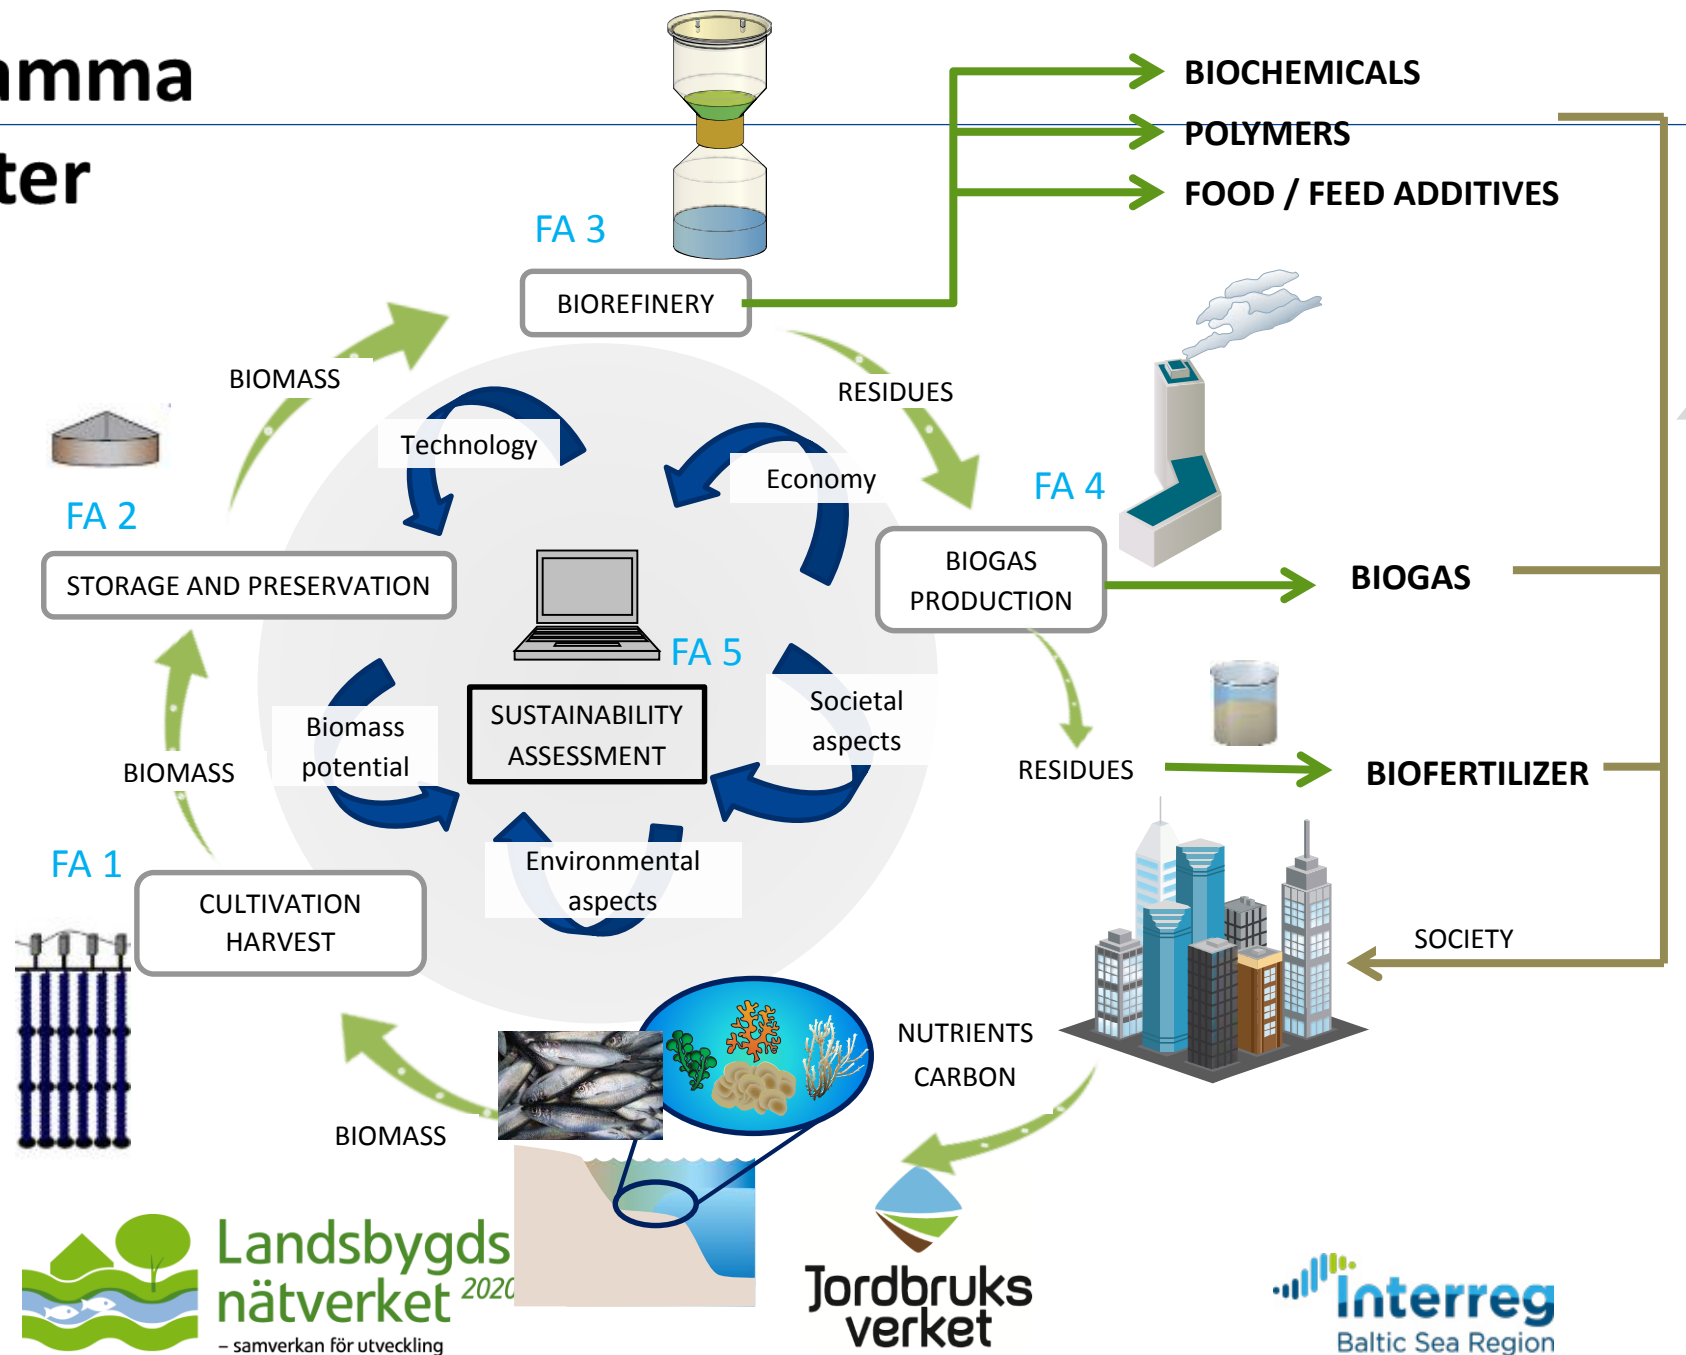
mma
ter

BIOCHEMICALS
POLYMERS
FOOD / FEED ADDITIVES

FA 3
BIOREFINERY

BIOMASS
RESIDUES

Technology
Economy

FA 2
STORAGE AND PRESERVATION

FA 4
BIOGAS PRODUCTION
BIOGAS

FA 5
SUSTAINABILITY ASSESSMENT

Biomass potential
Societal aspects

BIOMASS
RESIDUES
BIOFERTILIZER

FA 1
CULTIVATION HARVEST

Environmental aspects

SOCIETY

NUTRIENTS
CARBON

BIOMASS

Landsbygds nätverket 2020
– samverkan för utveckling

Jordbruks verket

Interreg
Baltic Sea Region